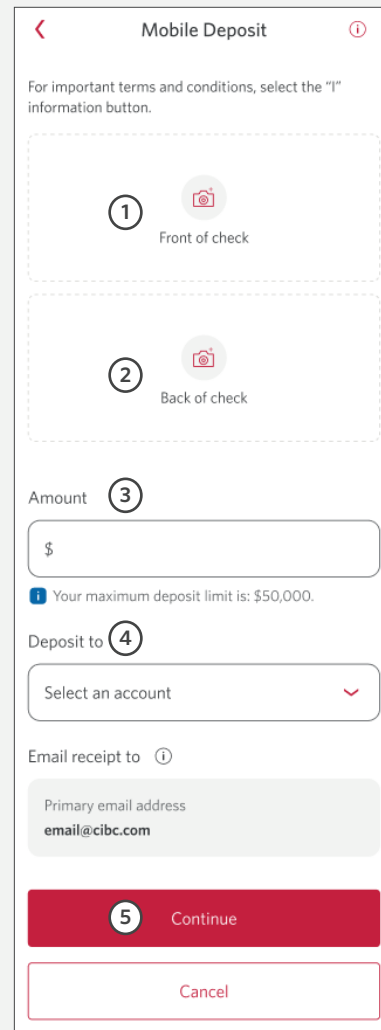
Mobile Deposit

For important terms and conditions, select the "I" information button.

1
Front of check

2
Back of check

Amount 3

$

Your maximum deposit limit is: $50,000.

Deposit to 4

Select an account

Email receipt to

Primary email address
email@cibc.com

5 Continue

Cancel